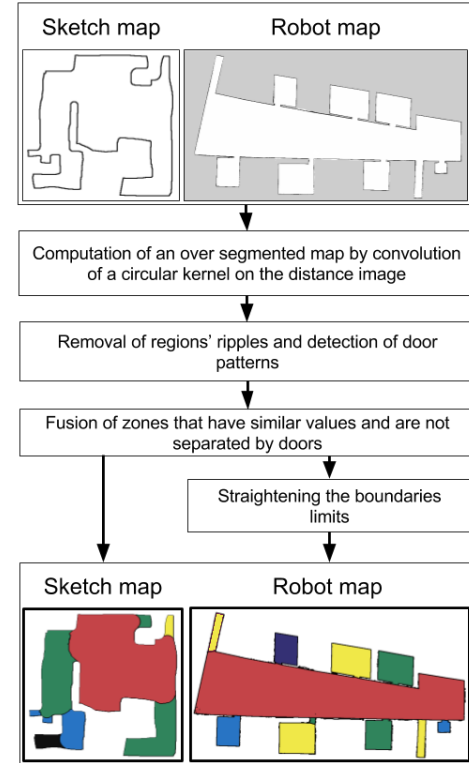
Sketch map

Robot map

Computation of an over segmented map by convolution of a circular kernel on the distance image

Removal of regions' ripples and detection of door patterns

Fusion of zones that have similar values and are not separated by doors

Straightening the boundaries limits

Sketch map

Robot map